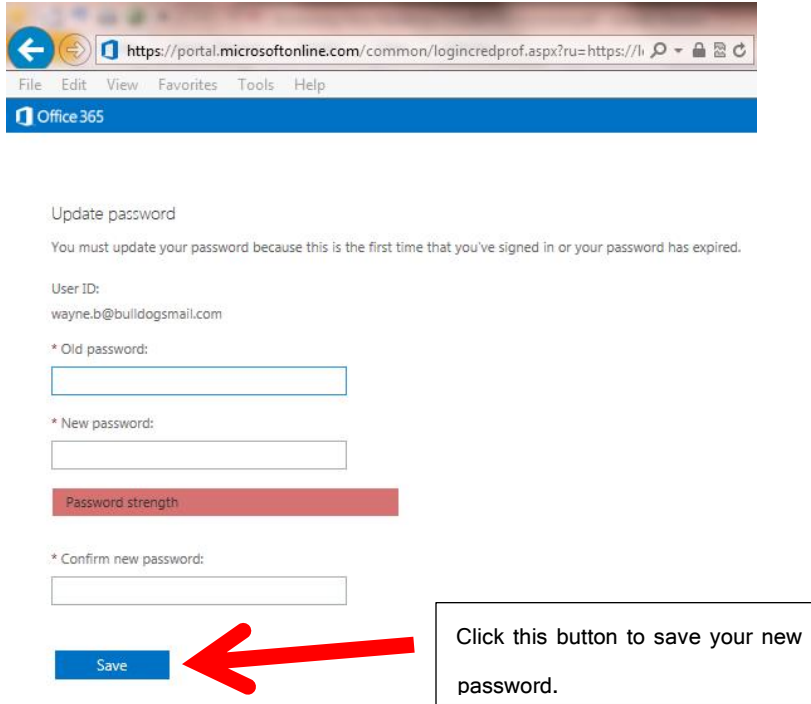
https://portal.microsoftonline.com/common/logincredprof.aspx?ru=https://l

File Edit View Favorites Tools Help

Office 365

Update password

You must update your password because this is the first time that you've signed in or your password has expired.

User ID:
wayne.b@bulldogsmail.com

* Old password:

* New password:

Password strength

* Confirm new password:

Save

Click this button to save your new password.